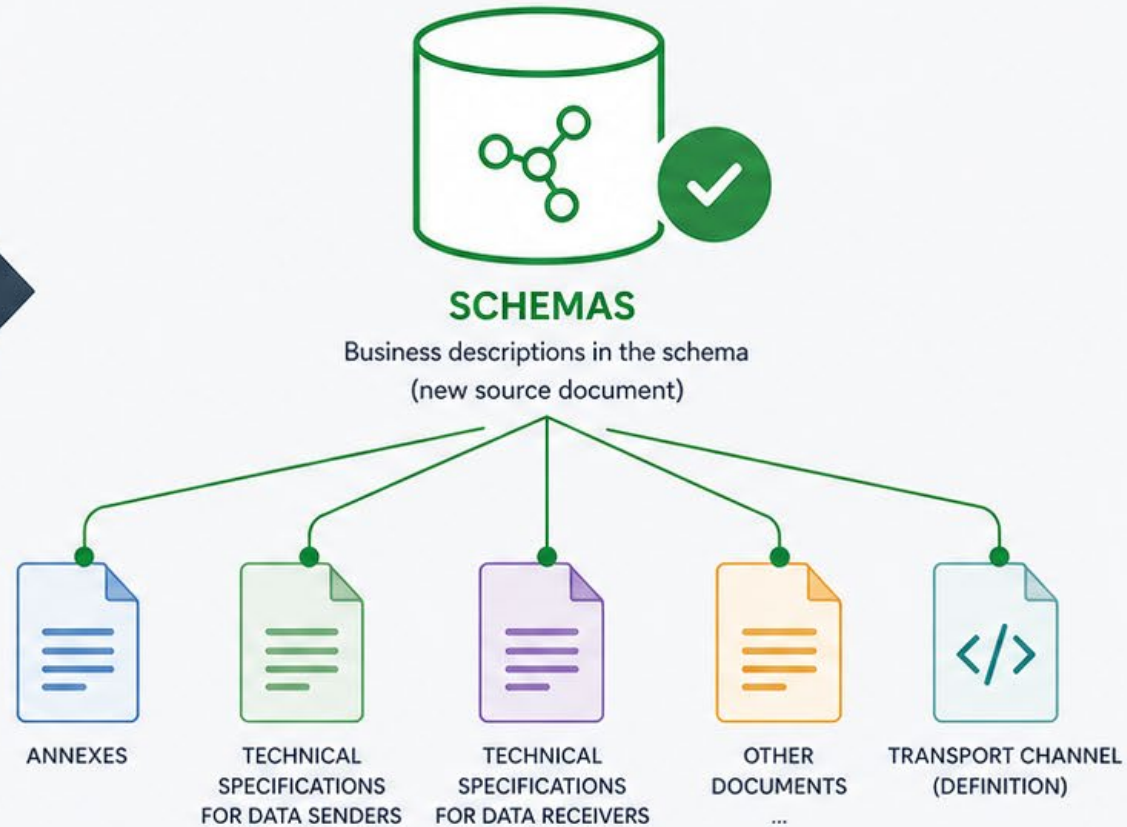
SCHEMAS
Business descriptions in the schema
(new source document)

ANNEXES

TECHNICAL SPECIFICATIONS FOR DATA SENDERS

TECHNICAL SPECIFICATIONS FOR DATA RECEIVERS

OTHER DOCUMENTS
...

TRANSPORT CHANNEL (DEFINITION)